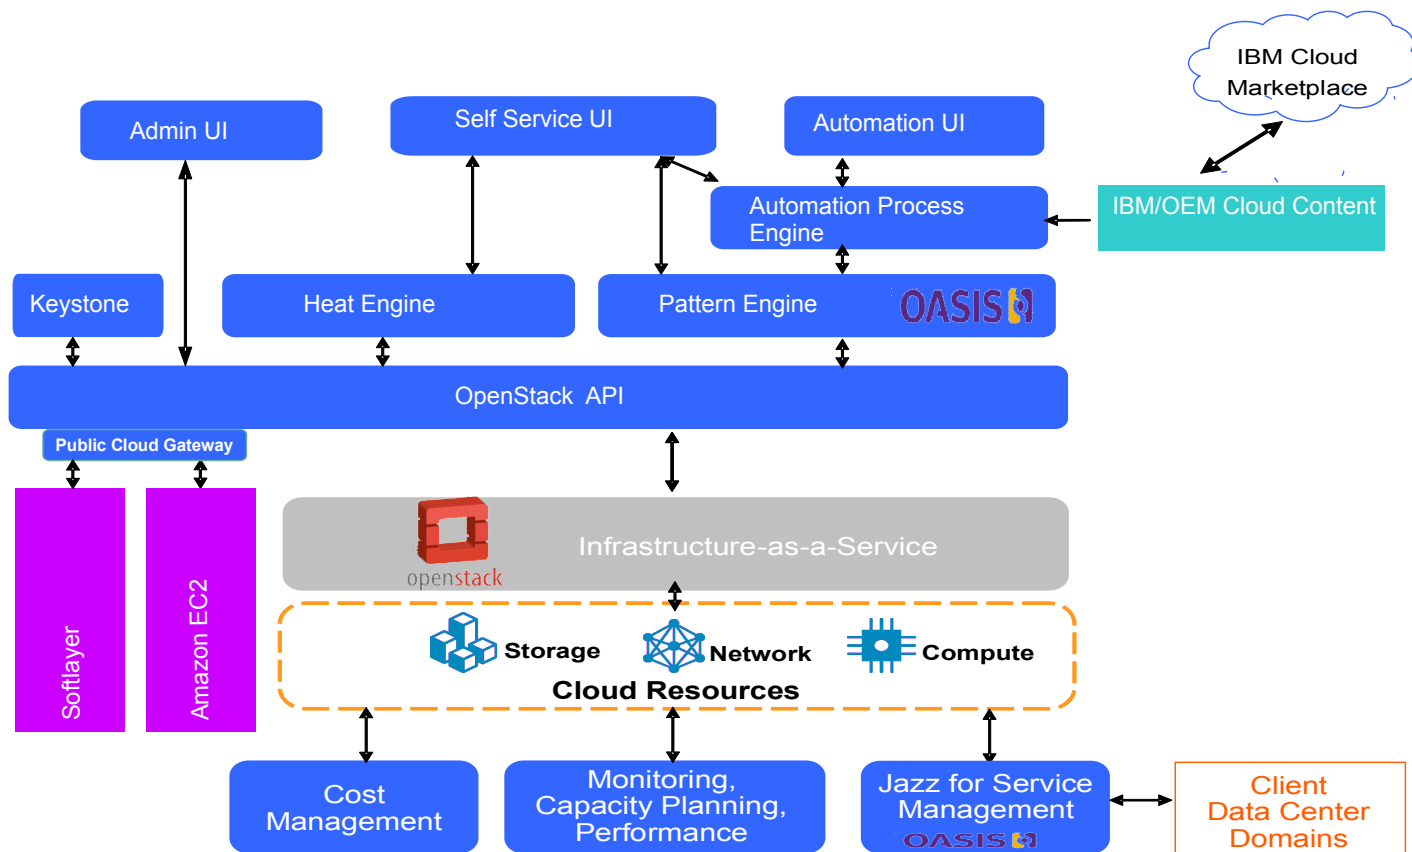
IBM Cloud Marketplace

Admin UI

Self Service UI

Automation UI

Automation Process Engine

IBM/OEM Cloud Content

Keystone

Heat Engine

Pattern Engine

OASIS

OpenStack API

Public Cloud Gateway

Softlayer

Amazon EC2

openstack

Infrastructure-as-a-Service

Storage

Network

Compute

Cloud Resources

Cost Management

Monitoring, Capacity Planning, Performance

Jazz for Service Management

OASIS

Client Data Center Domains